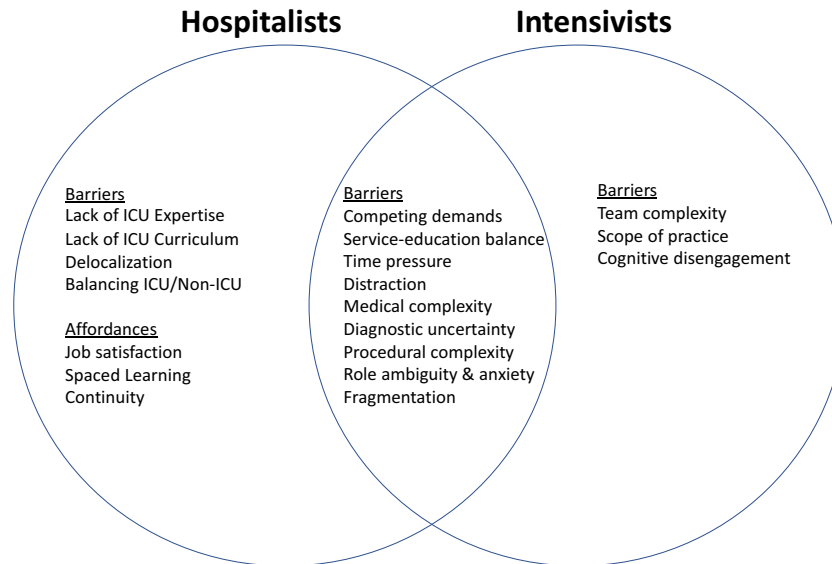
Hospitalists

Intensivists

Barriers
Lack of ICU Expertise
Lack of ICU Curriculum
Delocalization
Balancing ICU/Non-ICU

Affordances
Job satisfaction
Spaced Learning
Continuity

Barriers
Competing demands
Service-education balance
Time pressure
Distraction
Medical complexity
Diagnostic uncertainty
Procedural complexity
Role ambiguity & anxiety
Fragmentation

Barriers
Team complexity
Scope of practice
Cognitive disengagement